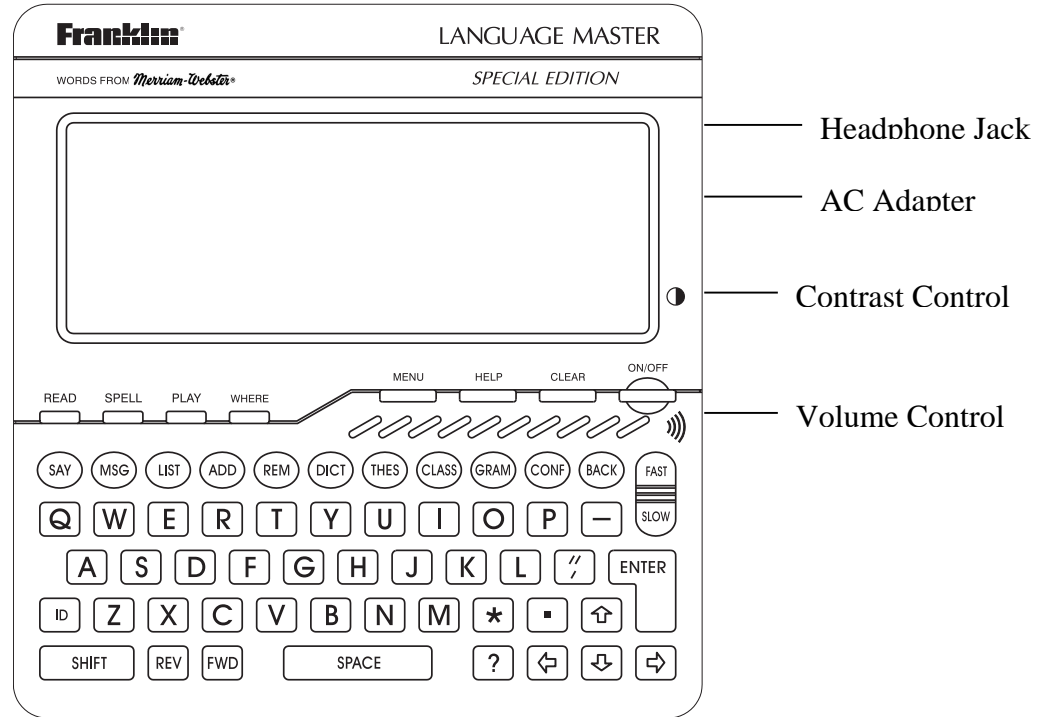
Franklin® LANGUAGE MASTER

WORDS FROM Merriam-Webster® SPECIAL EDITION

Headphone Jack

AC Adapter

Contrast Control

Volume Control

MENU HELP CLEAR ON/OFF

READ SPELL PLAY WHERE

SAY MSG LIST ADD REM DICT THES CLASS GRAM CONF BACK FAST

Q W E R T Y U I O P – SLOW

A S D F G H J K L "; ENTER

ID Z X C V B N M * ■ ⇧

SHIFT REV FWD SPACE ? ⇦ ⇩ ⇨